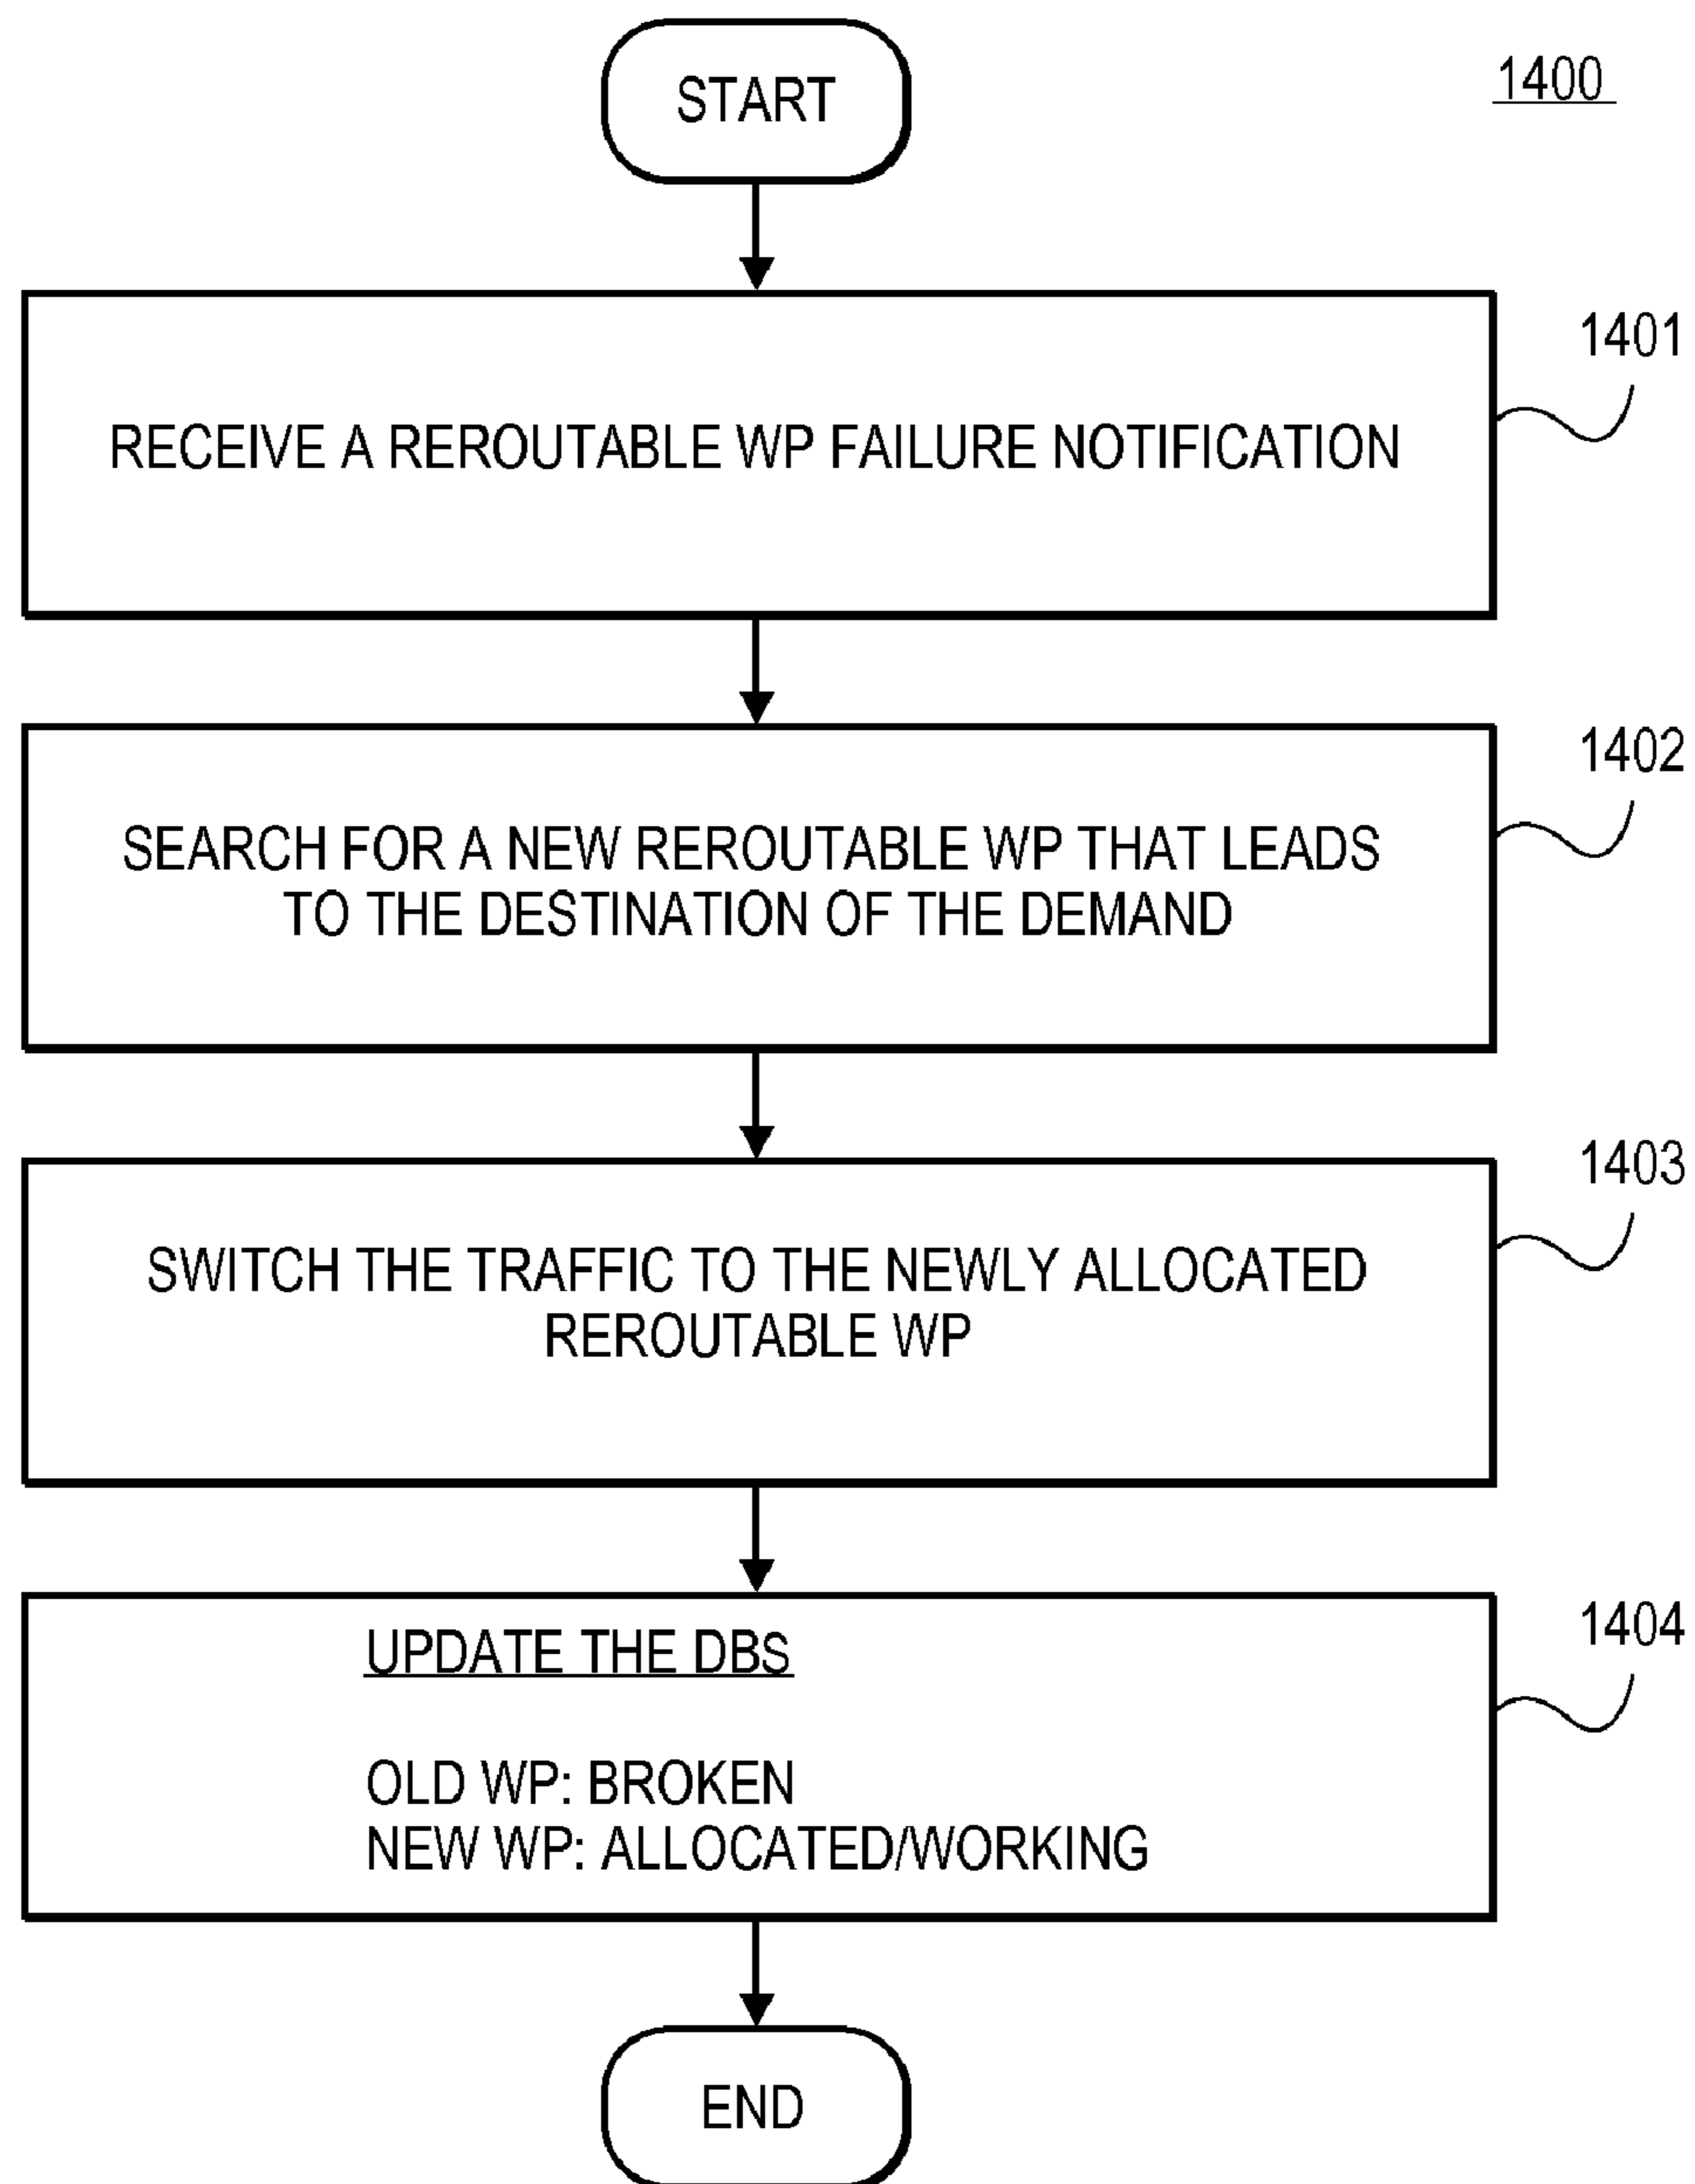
1400

START

RECEIVE A REROUTABLE WP FAILURE NOTIFICATION

1401

SEARCH FOR A NEW REROUTABLE WP THAT LEADS TO THE DESTINATION OF THE DEMAND

1402

SWITCH THE TRAFFIC TO THE NEWLY ALLOCATED REROUTABLE WP

1403

UPDATE THE DBS

OLD WP: BROKEN
NEW WP: ALLOCATED/WORKING

1404

END